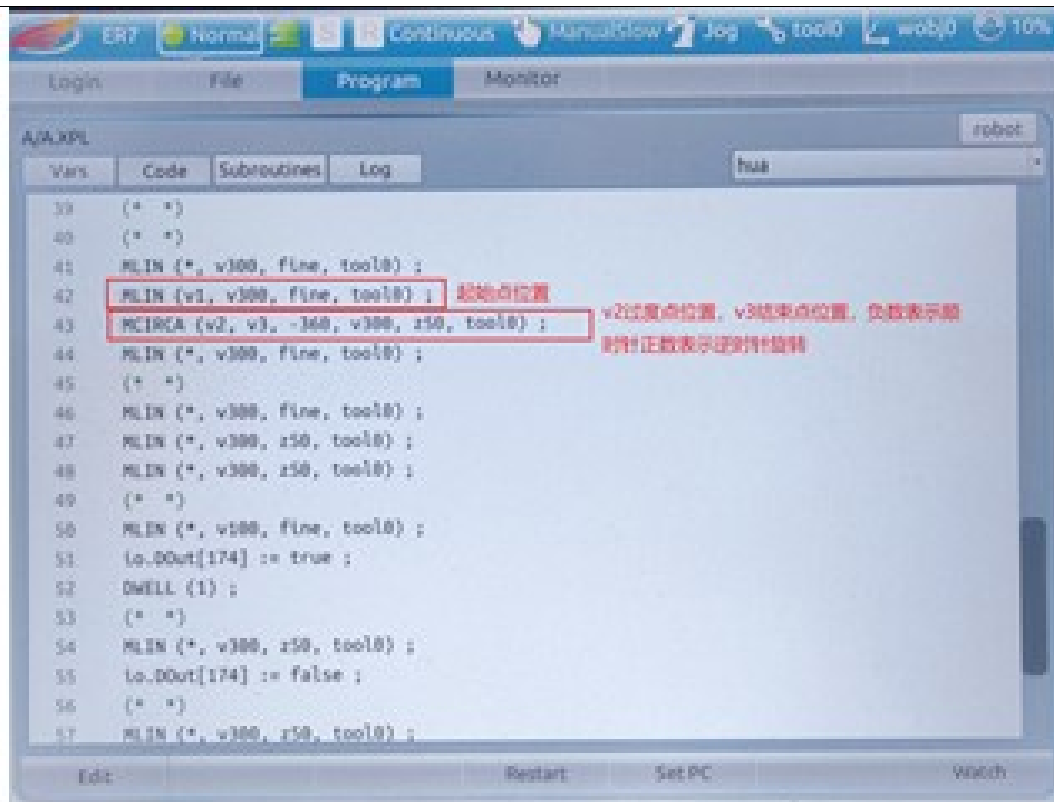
ER7 Normal S R Continuous ManualSlow Jog tool0 wobj0 10%

Login File Program Monitor

A/A.XPL robot

Vars Code Subroutines Log hua

39 (* *)
40 (* *)
41 MLIN (*, v300, fine, tool0) ;
42 MLIN (v1, v300, fine, tool0) ; 起始点位置
43 MCIRCA (v2, v3, -360, v300, z50, tool0) ; v2过度点位置，v3结束点位置，负数表示顺时针正数表示逆时针旋转
44 MLIN (*, v300, fine, tool0) ;
45 (* *)
46 MLIN (*, v300, fine, tool0) ;
47 MLIN (*, v300, z50, tool0) ;
48 MLIN (*, v300, z50, tool0) ;
49 (* *)
50 MLIN (*, v100, fine, tool0) ;
51 io.DOut[174] := true ;
52 DWELL (1) ;
53 (* *)
54 MLIN (*, v300, z50, tool0) ;
55 io.DOut[174] := false ;
56 (* *)
57 MLIN (*, v300, z50, tool0) ;

Edit Restart Set PC Watch